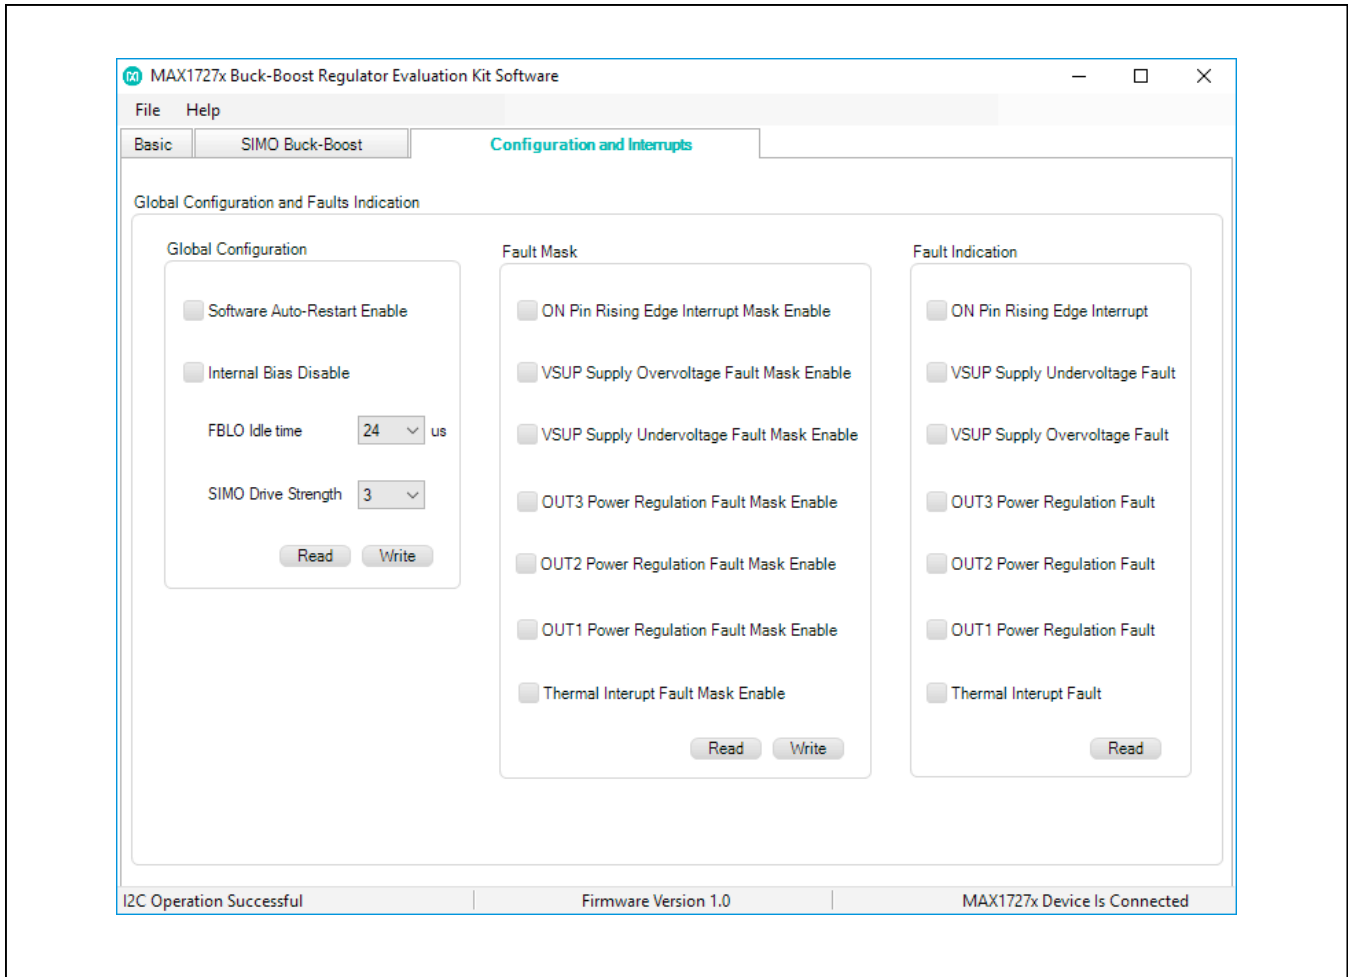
MAX1727x Buck-Boost Regulator Evaluation Kit Software

File Help

Basic | SIMO Buck-Boost | Configuration and Interrupts

Global Configuration and Faults Indication

Global Configuration

Software Auto-Restart Enable

Internal Bias Disable

FBLO Idle time 24 us

SIMO Drive Strength 3

Read Write

Fault Mask

ON Pin Rising Edge Interrupt Mask Enable

VSUP Supply Overvoltage Fault Mask Enable

VSUP Supply Undervoltage Fault Mask Enable

OUT3 Power Regulation Fault Mask Enable

OUT2 Power Regulation Fault Mask Enable

OUT1 Power Regulation Fault Mask Enable

Thermal Interupt Fault Mask Enable

Read Write

Fault Indication

ON Pin Rising Edge Interrupt

VSUP Supply Undervoltage Fault

VSUP Supply Overvoltage Fault

OUT3 Power Regulation Fault

OUT2 Power Regulation Fault

OUT1 Power Regulation Fault

Thermal Interupt Fault

Read

I2C Operation Successful | Firmware Version 1.0 | MAX1727x Device Is Connected